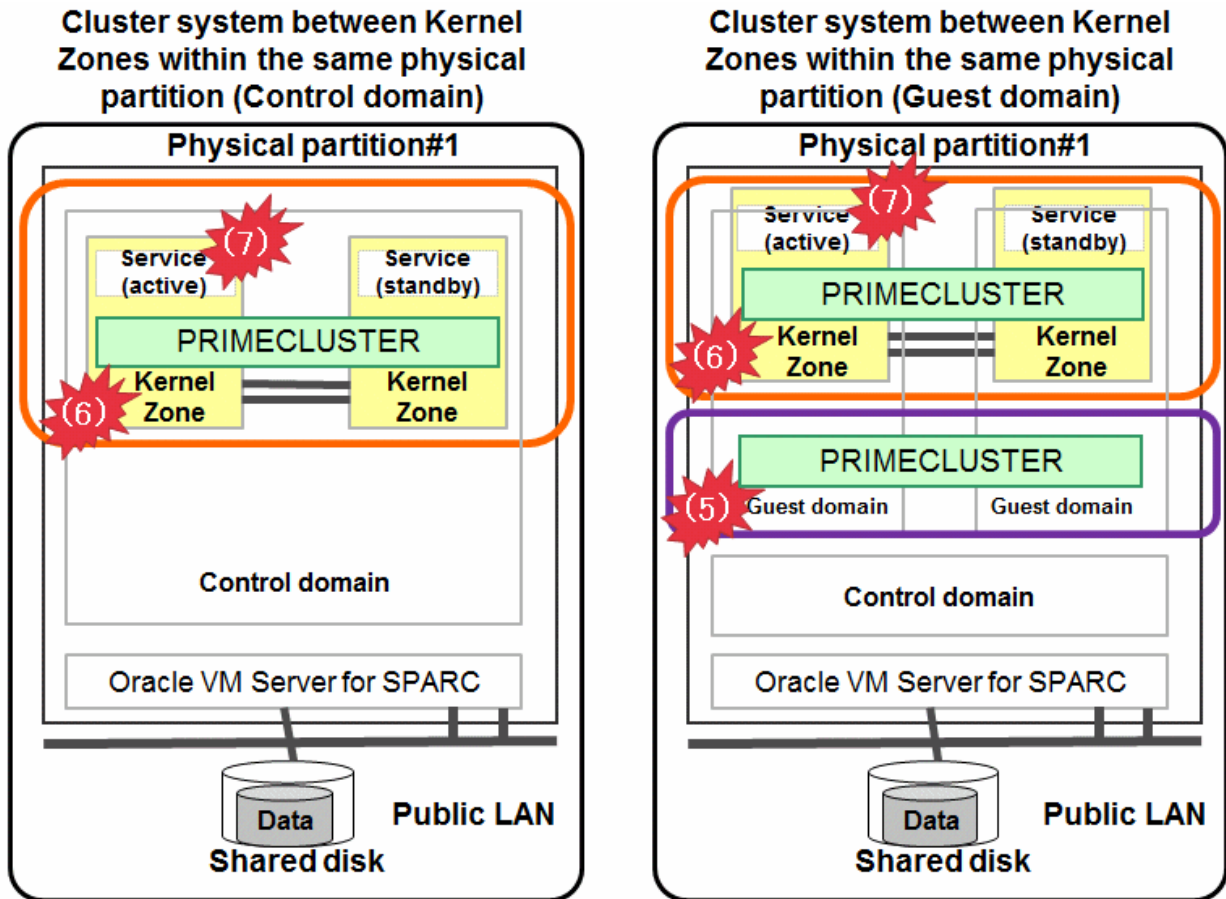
Cluster system between Kernel Zones within the same physical partition (Control domain)

Physical partition#1

Service (active)

(7)

Service (standby)

PRIMECLUSTER

Kernel Zone

Kernel Zone

(6)

Control domain

Oracle VM Server for SPARC

Data

Shared disk

Public LAN

Cluster system between Kernel Zones within the same physical partition (Guest domain)

Physical partition#1

(7)

Service (active)

Service (standby)

PRIMECLUSTER

(6)

Kernel Zone

Kernel Zone

PRIMECLUSTER

(5)

Guest domain

Guest domain

Control domain

Oracle VM Server for SPARC

Data

Shared disk

Public LAN